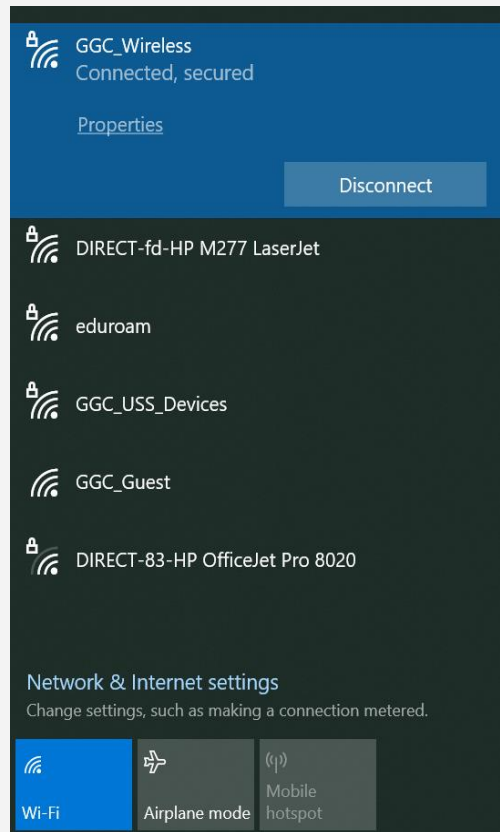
GGC_Wireless
Connected, secured

Properties

Disconnect

DIRECT-fd-HP M277 LaserJet

eduroam

GGC_USS_Devices

GGC_Guest

DIRECT-83-HP OfficeJet Pro 8020

Network & Internet settings
Change settings, such as making a connection metered.

Wi-Fi

Airplane mode

Mobile hotspot